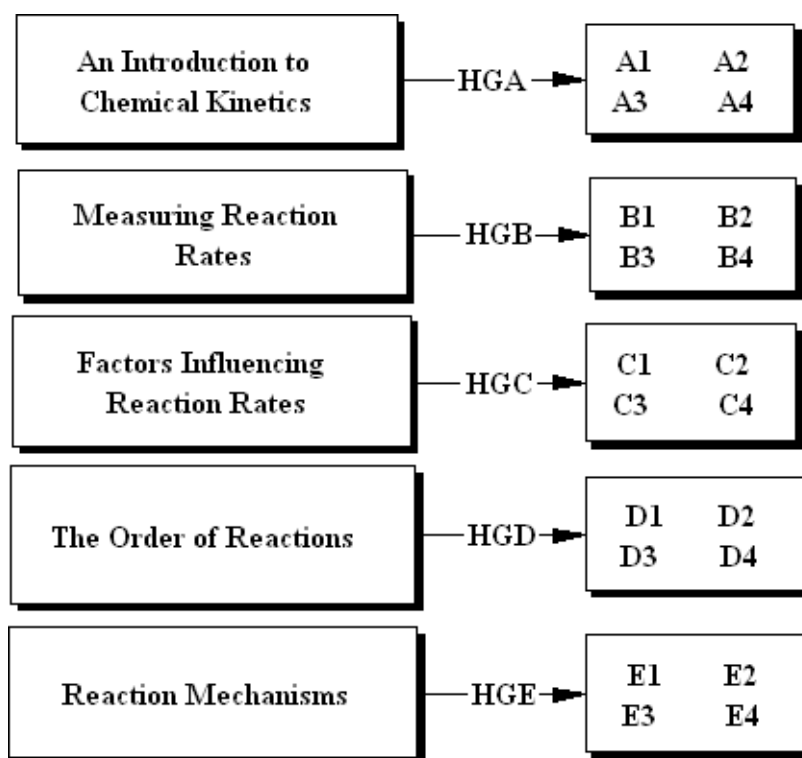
An Introduction to Chemical Kinetics

HGA

A1 A2
A3 A4

Measuring Reaction Rates

HGB

B1 B2
B3 B4

Factors Influencing Reaction Rates

HGC

C1 C2
C3 C4

The Order of Reactions

HGD

D1 D2
D3 D4

Reaction Mechanisms

HGE

E1 E2
E3 E4